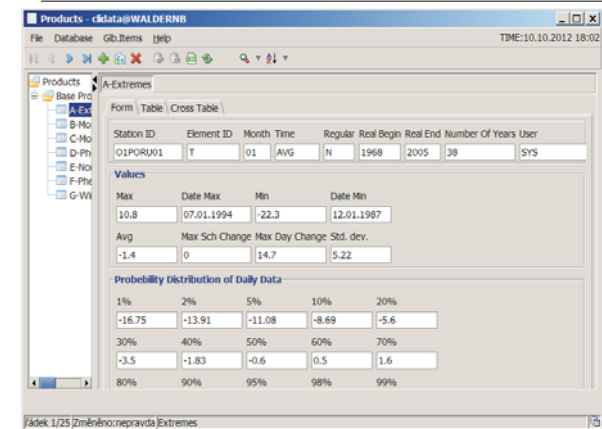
Products - clidata@WALDERNB

File Database Gb.Items Help

TIME:10.10.2012 18:02

Products
Base Pro
A-Ext
B-Mo
C-Mo
D-Ph
E-No
F-Phe
G-Wi

A-Extremes

Form Table Cross Table

| Station ID | Element ID | Month | Time | Regular | Real Begin | Real End | Number Of Years | User |
|---|---|---|---|---|---|---|---|---|
| O1PORU01 | T | 01 | AVG | N | 1968 | 2005 | 38 | SYS |

Values

| Max | Date Max | Min | Date Min |
|---|---|---|---|
| 10.8 | 07.01.1994 | -22.3 | 12.01.1987 |

| Avg | Max Sch Change | Max Day Change | Std. dev. |
|---|---|---|---|
| -1.4 | 0 | 14.7 | 5.22 |

Probability Distribution of Daily Data

| 1% | 2% | 5% | 10% | 20% |
|---|---|---|---|---|
| -16.75 | -13.91 | -11.08 | -8.69 | -5.6 |

| 30% | 40% | 50% | 60% | 70% |
|---|---|---|---|---|
| -3.5 | -1.83 | -0.6 | 0.5 | 1.6 |

| 80% | 90% | 95% | 98% | 99% |
|---|---|---|---|---|

řádek 1/25 Změněno:nepravda Extremes